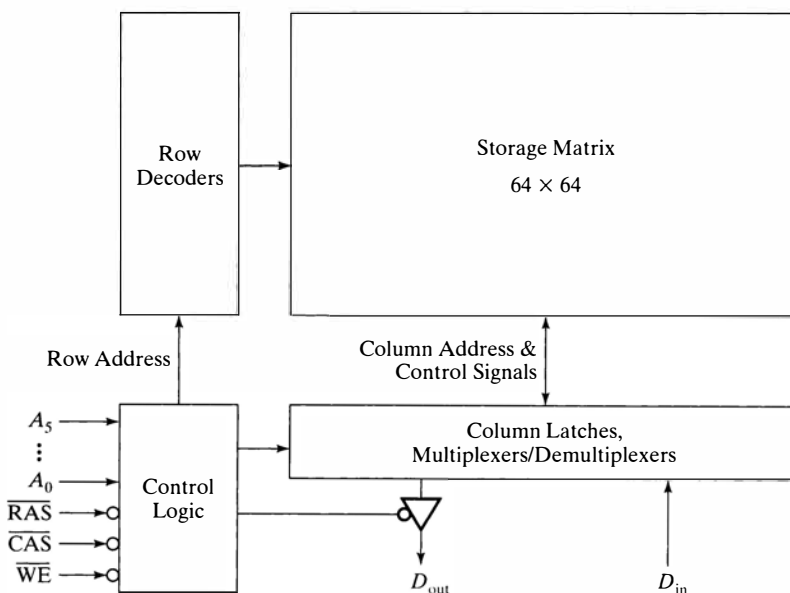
Row Decoders

Storage Matrix
$64 \times 64$

Row Address

Column Address & Control Signals

$A_5$
$\vdots$
$A_0$
$\overline{RAS}$
$\overline{CAS}$
$\overline{WE}$

Control Logic

Column Latches, Multiplexers/Demultiplexers

$D_{out}$

$D_{in}$